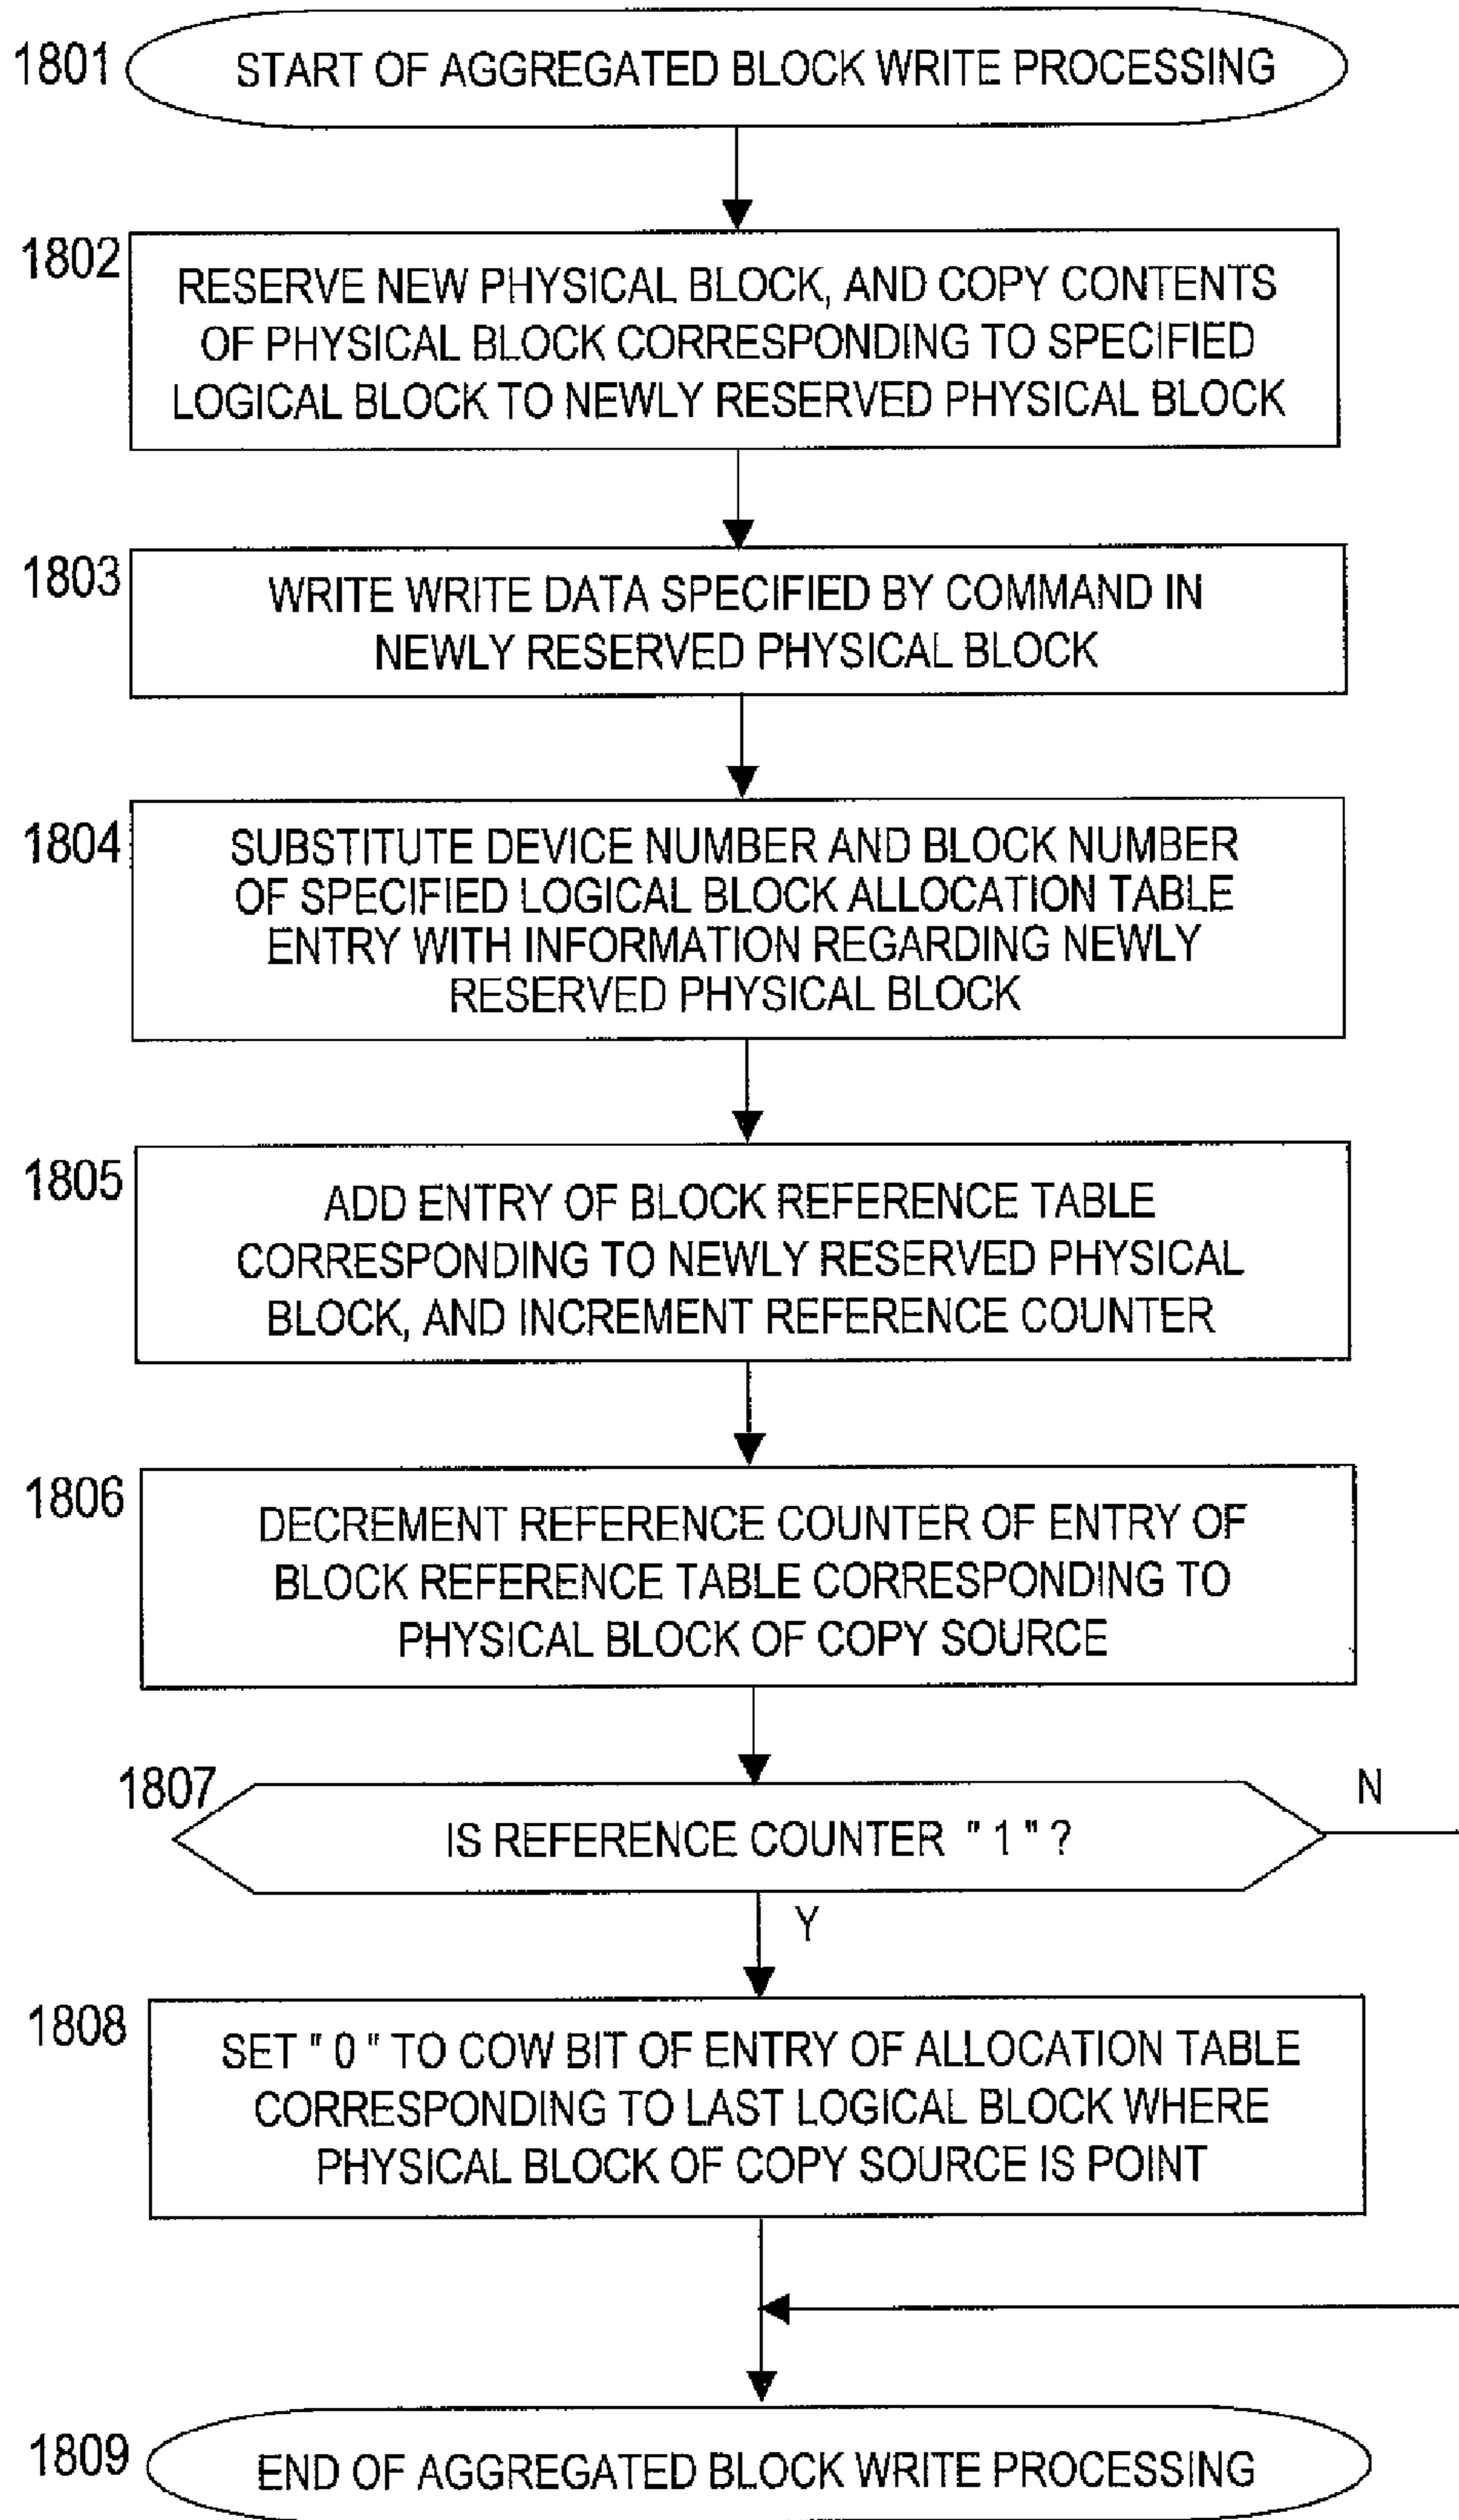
1801 START OF AGGREGATED BLOCK WRITE PROCESSING

1802 RESERVE NEW PHYSICAL BLOCK, AND COPY CONTENTS OF PHYSICAL BLOCK CORRESPONDING TO SPECIFIED LOGICAL BLOCK TO NEWLY RESERVED PHYSICAL BLOCK

1803 WRITE WRITE DATA SPECIFIED BY COMMAND IN NEWLY RESERVED PHYSICAL BLOCK

1804 SUBSTITUTE DEVICE NUMBER AND BLOCK NUMBER OF SPECIFIED LOGICAL BLOCK ALLOCATION TABLE ENTRY WITH INFORMATION REGARDING NEWLY RESERVED PHYSICAL BLOCK

1805 ADD ENTRY OF BLOCK REFERENCE TABLE CORRESPONDING TO NEWLY RESERVED PHYSICAL BLOCK, AND INCREMENT REFERENCE COUNTER

1806 DECREMENT REFERENCE COUNTER OF ENTRY OF BLOCK REFERENCE TABLE CORRESPONDING TO PHYSICAL BLOCK OF COPY SOURCE

1807 IS REFERENCE COUNTER " 1 " ?

N

Y

1808 SET " 0 " TO COW BIT OF ENTRY OF ALLOCATION TABLE CORRESPONDING TO LAST LOGICAL BLOCK WHERE PHYSICAL BLOCK OF COPY SOURCE IS POINT

1809 END OF AGGREGATED BLOCK WRITE PROCESSING